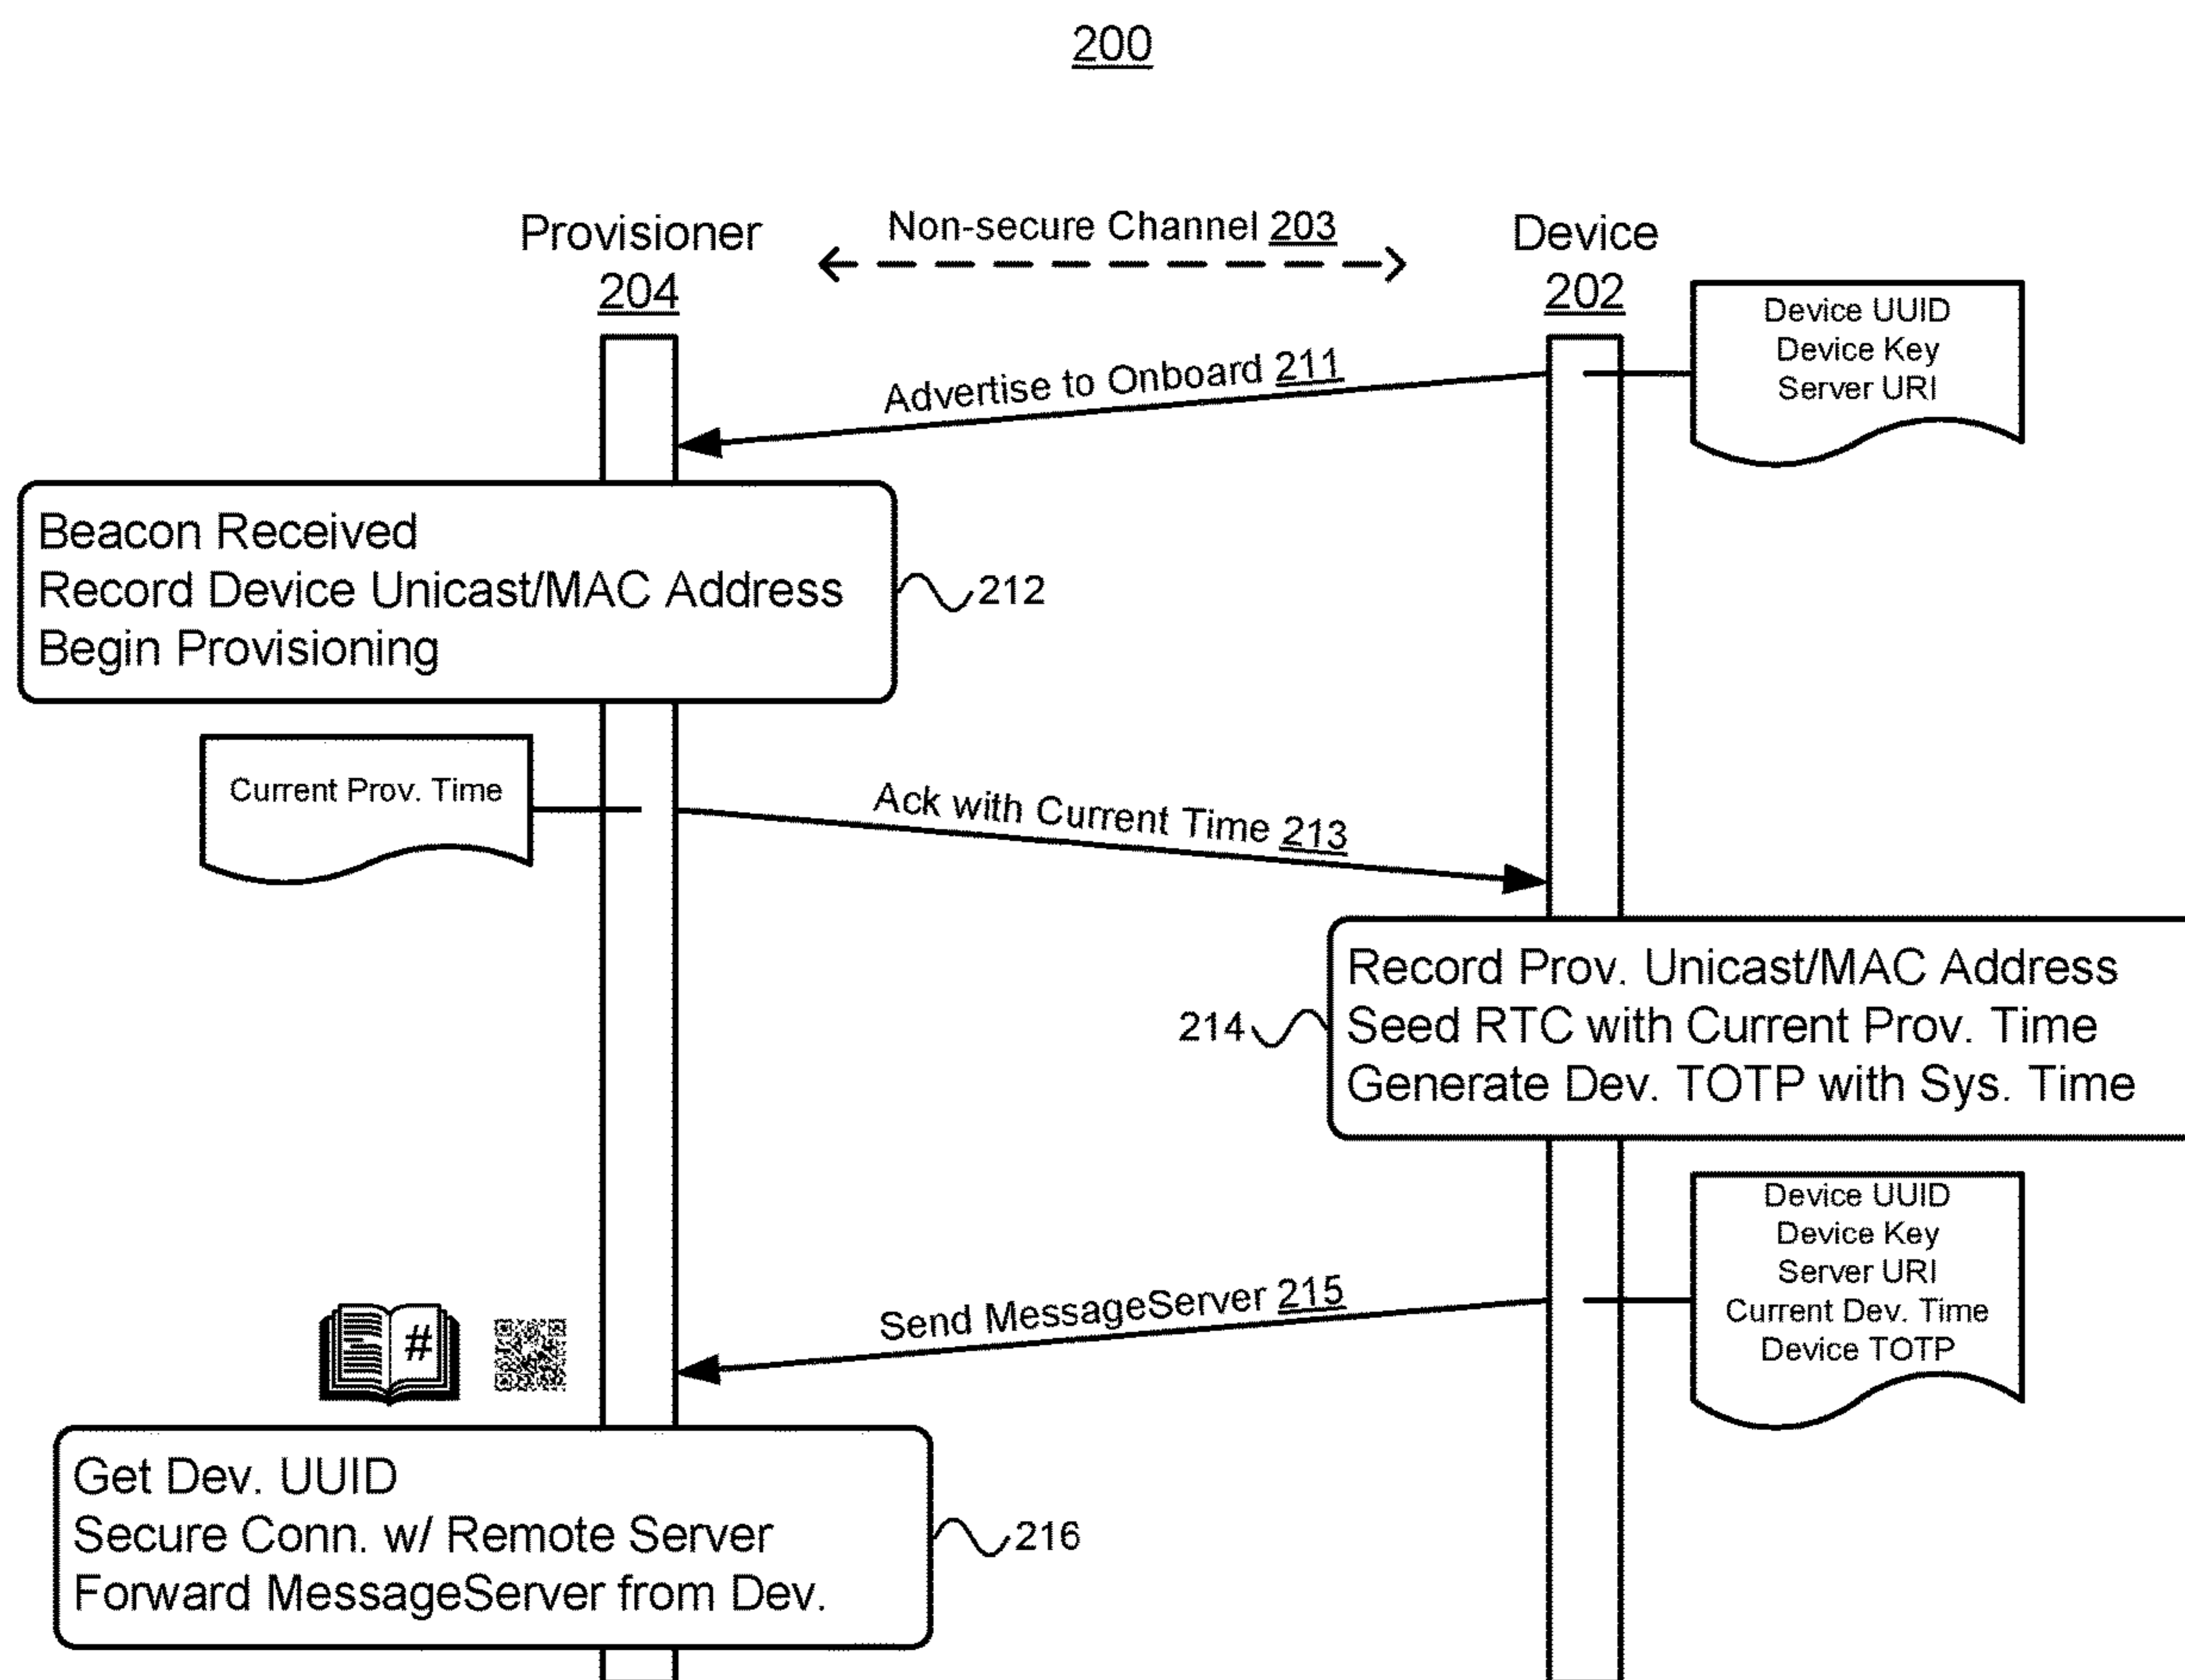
200

Provisioner
204

Non-secure Channel 203

Device
202

Device UUID
Device Key
Server URI

Advertise to Onboard 211

Beacon Received
Record Device Unicast/MAC Address
Begin Provisioning

212

Current Prov. Time

Ack with Current Time 213

Record Prov. Unicast/MAC Address
Seed RTC with Current Prov. Time
Generate Dev. TOTP with Sys. Time

214

Device UUID
Device Key
Server URI
Current Dev. Time
Device TOTP

Send MessageServer 215

#

Get Dev. UUID
Secure Conn. w/ Remote Server
Forward MessageServer from Dev.

216